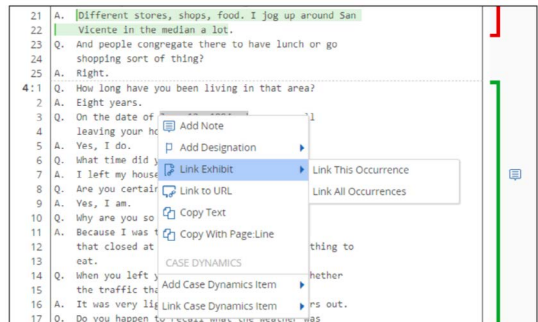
21 A. Different stores, shops, food. I jog up around San
22 Vicente in the median a lot.
23 Q. And people congregate there to have lunch or go
24 shopping sort of thing?
25 A. Right.
4:1 Q. How long have you been living in that area?
2 A. Eight years.
3 Q. On the date of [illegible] 1
4 leaving your ho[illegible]
5 A. Yes, I do.
6 Q. What time did y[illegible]
7 A. I left my house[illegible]
8 Q. Are you certain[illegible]
9 A. Yes, I am.
10 Q. Why are you so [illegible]
11 A. Because I was t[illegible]
12 that closed at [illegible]thing to
13 eat.
14 Q. When you left y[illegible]hether
15 the traffic tha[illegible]
16 A. It was very lig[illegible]rs out.
17 Q. Do you happen t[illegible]

Add Note
Add Designation
Link Exhibit
Link to URL
Copy Text
Copy With Page:Line
CASE DYNAMICS
Add Case Dynamics Item
Link Case Dynamics Item

Link This Occurrence
Link All Occurrences